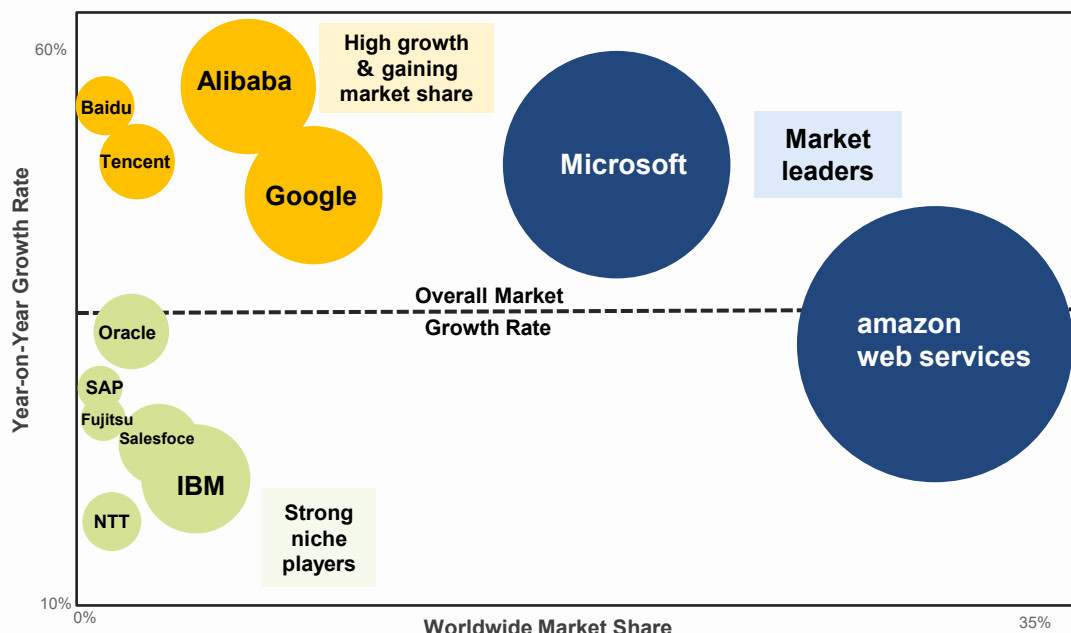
60%

Year-on-Year Growth Rate

10%

Baidu

Alibaba

High growth & gaining market share

Tencent

Google

Microsoft

Market leaders

Overall Market Growth Rate

Oracle

amazon web services

SAP

Fujitsu

Salesfoce

IBM

NTT

Strong niche players

0%

Worldwide Market Share

35%